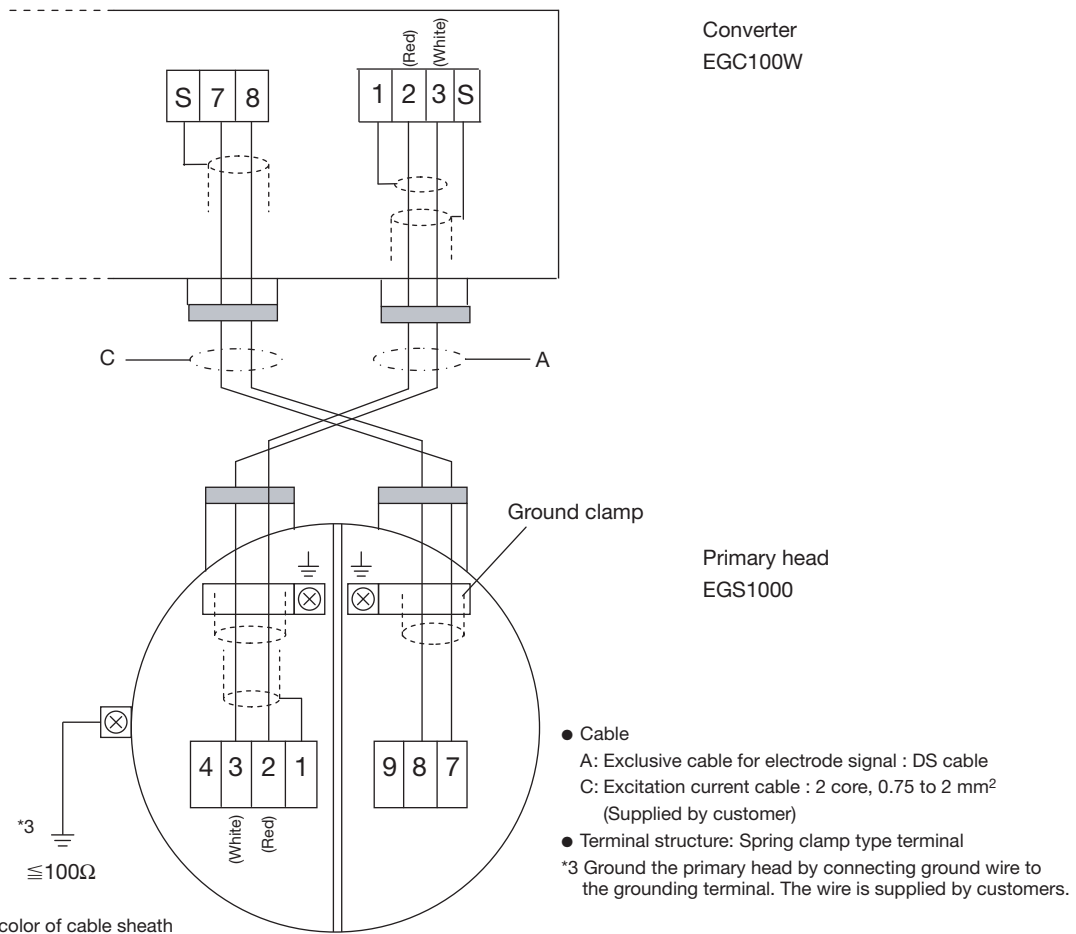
Converter
EGC100W

(Red) (White)

S 7 8

1 2 3 S

C

A

Ground clamp

Primary head
EGS1000

4 3 2 1

(White) (Red)

9 8 7

*3

$\leqq 100\Omega$

color of cable sheath

● Cable
A: Exclusive cable for electrode signal : DS cable
C: Excitation current cable : 2 core, 0.75 to 2 mm$^2$
(Supplied by customer)
● Terminal structure: Spring clamp type terminal
*3 Ground the primary head by connecting ground wire to the grounding terminal. The wire is supplied by customers.